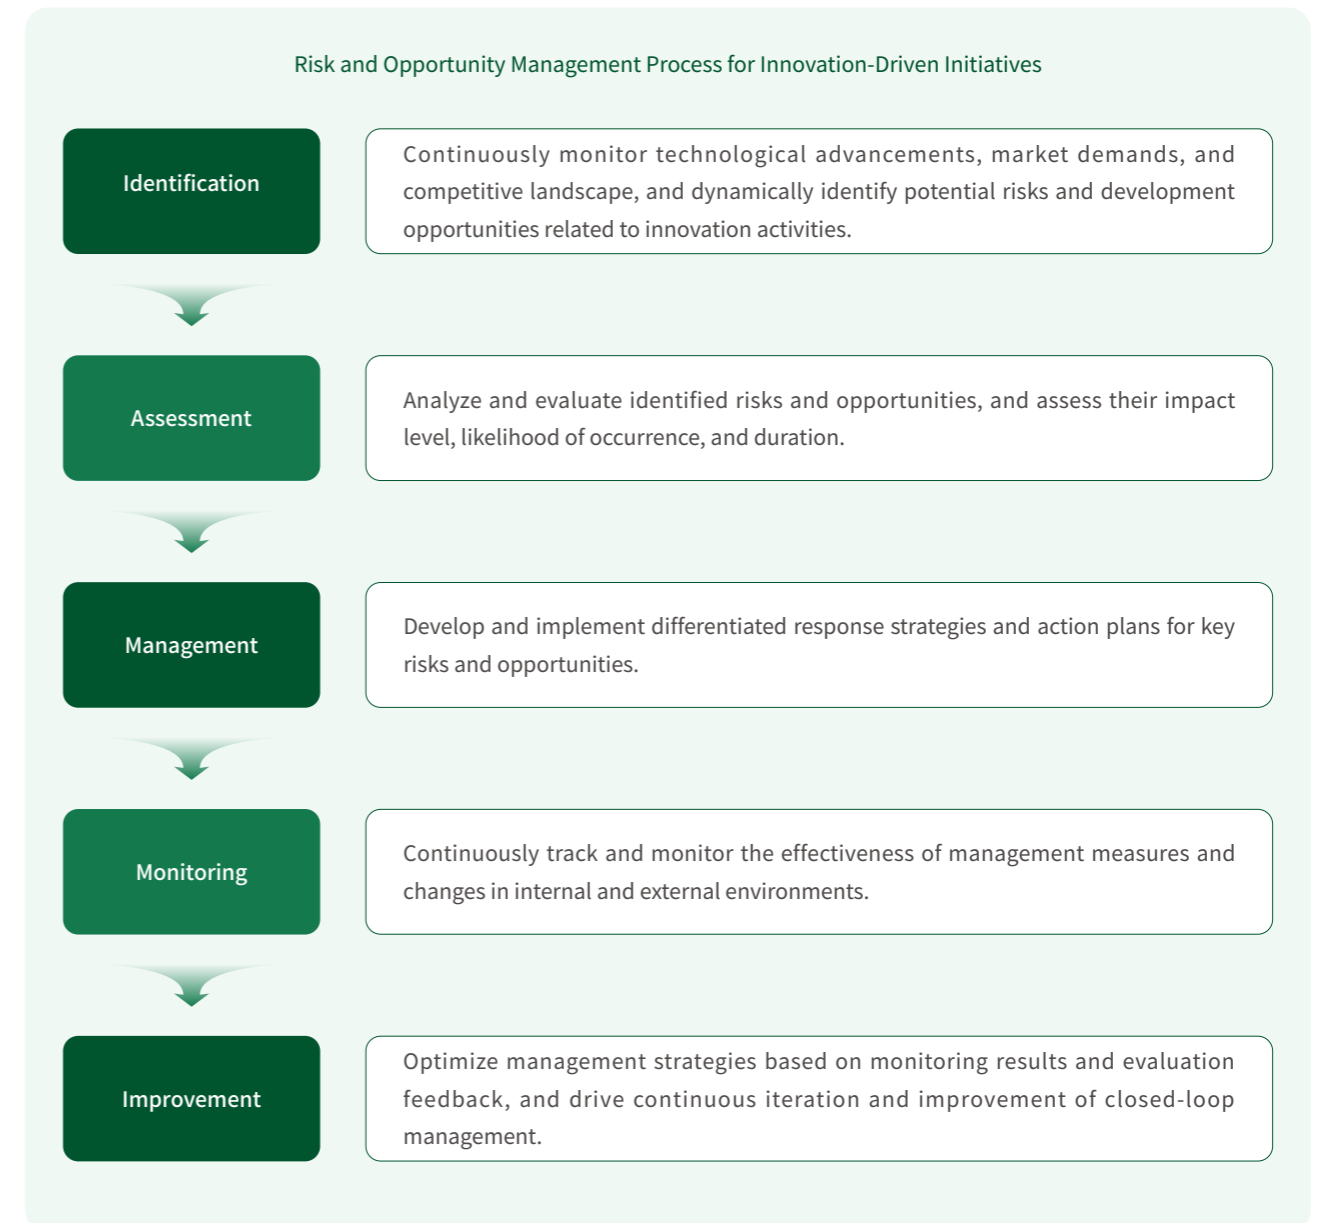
Risk and Opportunity Management Process for Innovation-Driven Initiatives

Identification

Continuously monitor technological advancements, market demands, and competitive landscape, and dynamically identify potential risks and development opportunities related to innovation activities.

Assessment

Analyze and evaluate identified risks and opportunities, and assess their impact level, likelihood of occurrence, and duration.

Management

Develop and implement differentiated response strategies and action plans for key risks and opportunities.

Monitoring

Continuously track and monitor the effectiveness of management measures and changes in internal and external environments.

Improvement

Optimize management strategies based on monitoring results and evaluation feedback, and drive continuous iteration and improvement of closed-loop management.